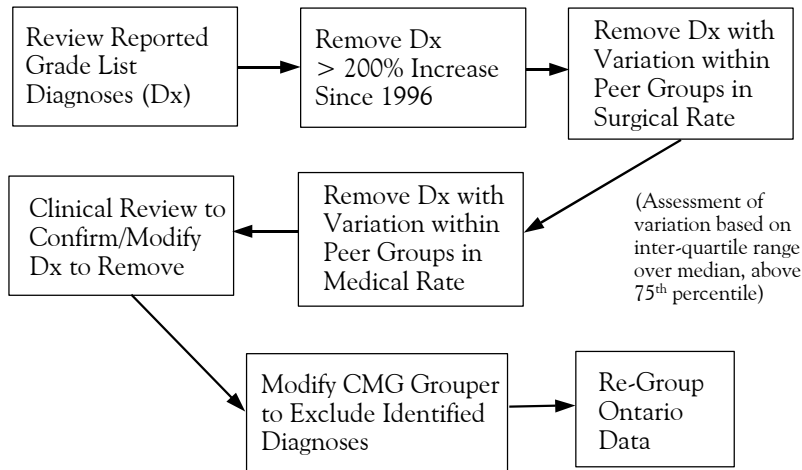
Review Reported Grade List Diagnoses (Dx)

Remove Dx > 200% Increase Since 1996

Remove Dx with Variation within Peer Groups in Surgical Rate

(Assessment of variation based on inter-quartile range over median, above 75$^{th}$ percentile)

Remove Dx with Variation within Peer Groups in Medical Rate

Clinical Review to Confirm/Modify Dx to Remove

Modify CMG Grouper to Exclude Identified Diagnoses

Re-Group Ontario Data